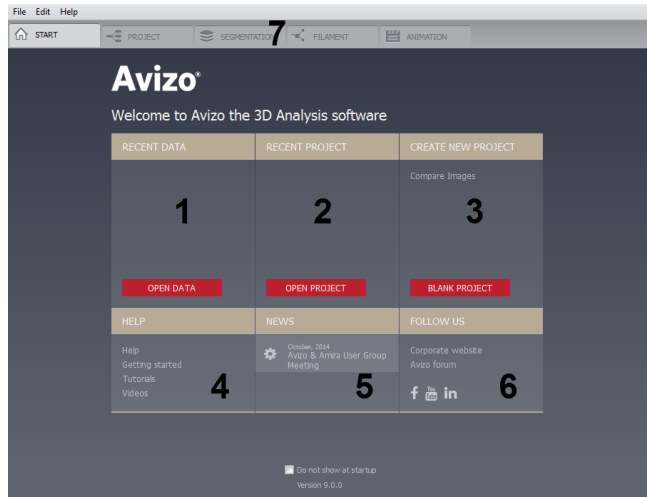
File Edit Help

START PROJECT SEGMENTATIO 7 FILAMENT ANIMATION

Avizo®

Welcome to Avizo the 3D Analysis software

| RECENT DATA | RECENT PROJECT | CREATE NEW PROJECT |
|---|---|---|
| 1 | 2 | Compare Images 3 |
| OPEN DATA | OPEN PROJECT | BLANK PROJECT |
| HELP | NEWS | FOLLOW US |
| Help Getting started Tutorials Videos 4 | October, 2014 Avizo & Amira User Group Meeting 5 | Corporate website Avizo forum f You Tube in 6 |

Do not show at startup

Version 9.0.0